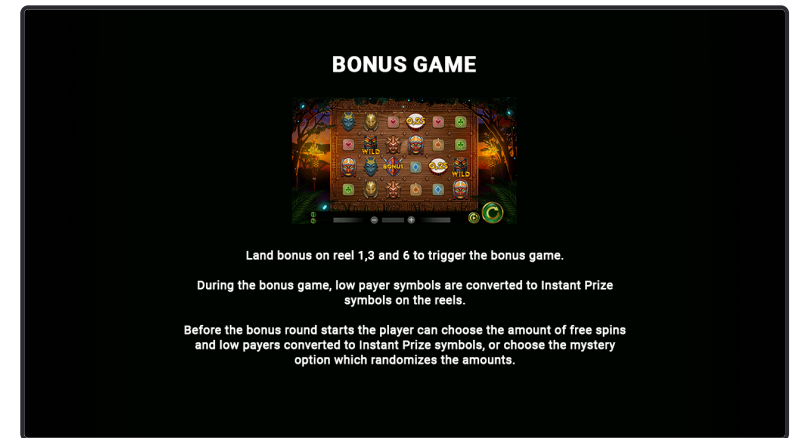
BONUS GAME

WILD
BONUS
WILD

Land bonus on reel 1,3 and 6 to trigger the bonus game.

During the bonus game, low payer symbols are converted to Instant Prize symbols on the reels.

Before the bonus round starts the player can choose the amount of free spins and low payers converted to Instant Prize symbols, or choose the mystery option which randomizes the amounts.